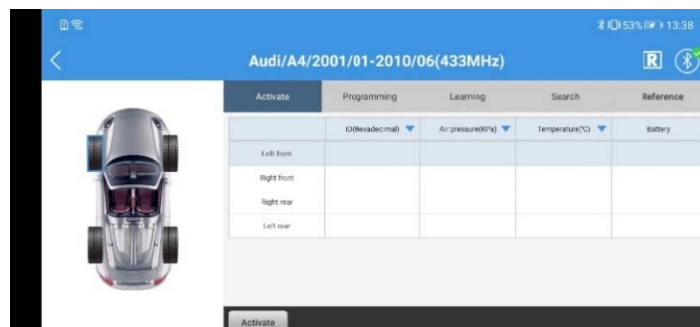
53% 13:38

Audi/A4/2001/01-2010/06(433MHz)

R

Activate | Programming | Learning | Search | Reference

| | ID(Hexadecimal) | Air pressure(KPa) | Temperature(°C) | Battery |
|---|---|---|---|---|
| Left front | | | | |
| Right front | | | | |
| Right rear | | | | |
| Left rear | | | | |

Activate